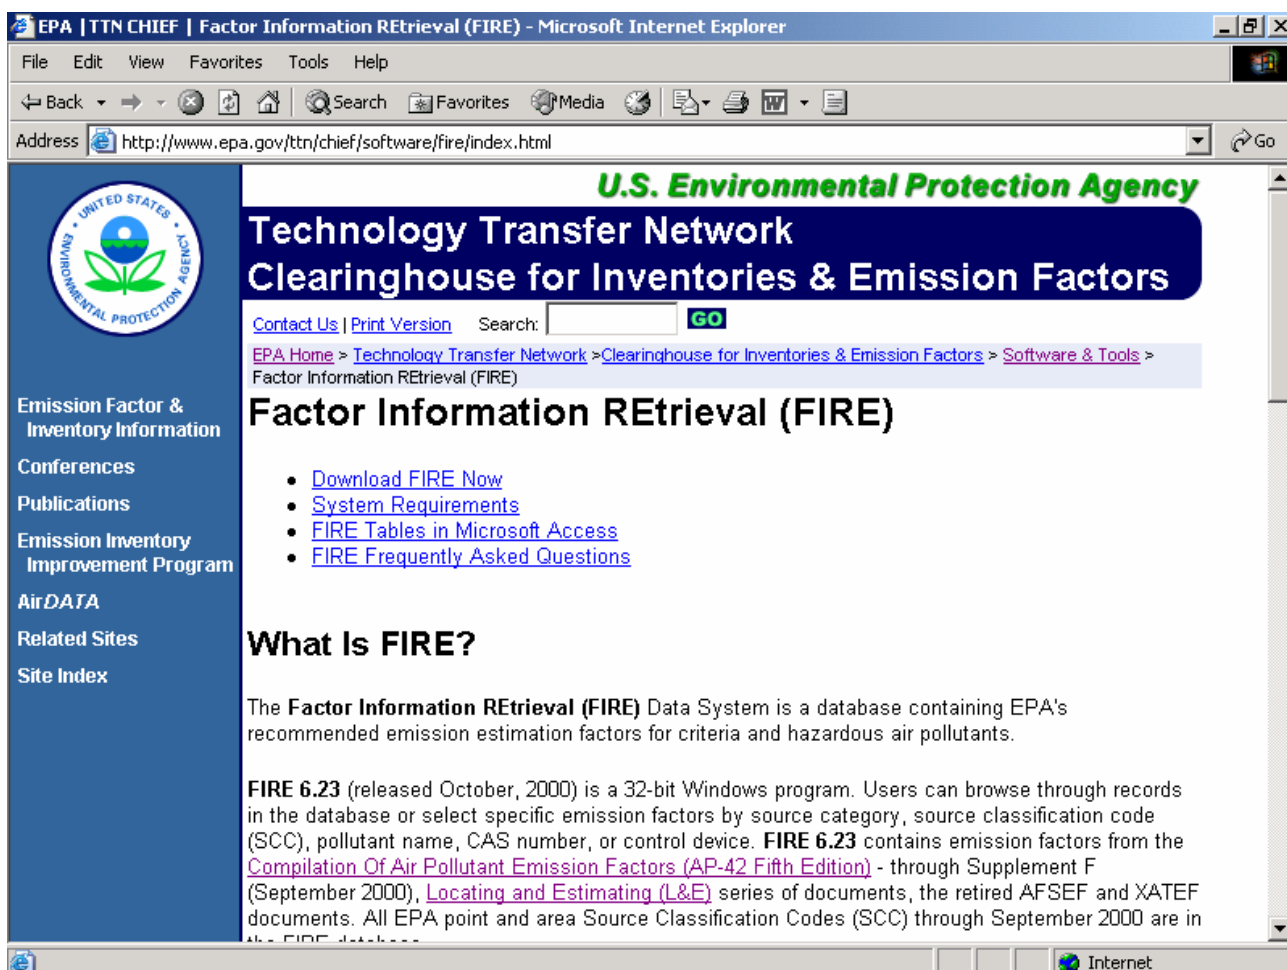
EPA | TTN CHIEF | Factor Information REtrieval (FIRE) - Microsoft Internet Explorer

File Edit View Favorites Tools Help

Back Search Favorites Media

Address http://www.epa.gov/ttn/chief/software/fire/index.html Go

UNITED STATES ENVIRONMENTAL PROTECTION AGENCY

U.S. Environmental Protection Agency

Technology Transfer Network
Clearinghouse for Inventories & Emission Factors

Contact Us | Print Version Search: GO

EPA Home > Technology Transfer Network > Clearinghouse for Inventories & Emission Factors > Software & Tools > Factor Information REtrieval (FIRE)

Emission Factor & Inventory Information

Conferences

Publications

Emission Inventory Improvement Program

AirDATA

Related Sites

Site Index

Factor Information REtrieval (FIRE)

- Download FIRE Now
- System Requirements
- FIRE Tables in Microsoft Access
- FIRE Frequently Asked Questions

What Is FIRE?

The **Factor Information REtrieval (FIRE)** Data System is a database containing EPA's recommended emission estimation factors for criteria and hazardous air pollutants.

**FIRE 6.23** (released October, 2000) is a 32-bit Windows program. Users can browse through records in the database or select specific emission factors by source category, source classification code (SCC), pollutant name, CAS number, or control device. **FIRE 6.23** contains emission factors from the Compilation Of Air Pollutant Emission Factors (AP-42 Fifth Edition) - through Supplement F (September 2000), Locating and Estimating (L&E) series of documents, the retired AFSEF and XATEF documents. All EPA point and area Source Classification Codes (SCC) through September 2000 are in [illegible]

Internet